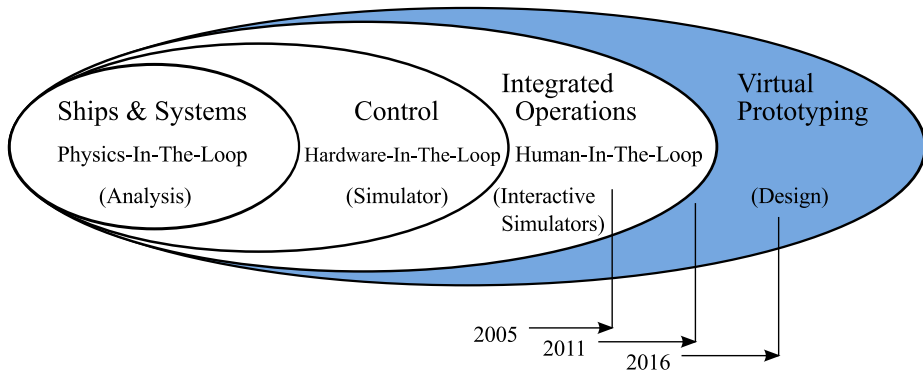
Ships & Systems
Physics-In-The-Loop
(Analysis)

Control
Hardware-In-The-Loop
(Simulator)

Integrated Operations
Human-In-The-Loop
(Interactive Simulators)

Virtual Prototyping
(Design)

2005
2011
2016